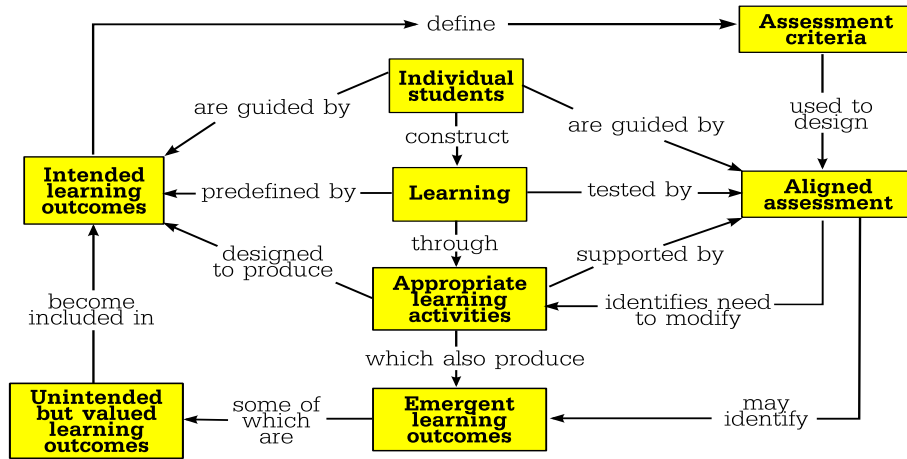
define

Assessment criteria

Individual students

are guided by

construct

are guided by

used to design

Intended learning outcomes

predefined by

Learning

tested by

Aligned assessment

designed to produce

through

supported by

Appropriate learning activities

identifies need to modify

become included in

which also produce

Unintended but valued learning outcomes

some of which are

Emergent learning outcomes

may identify